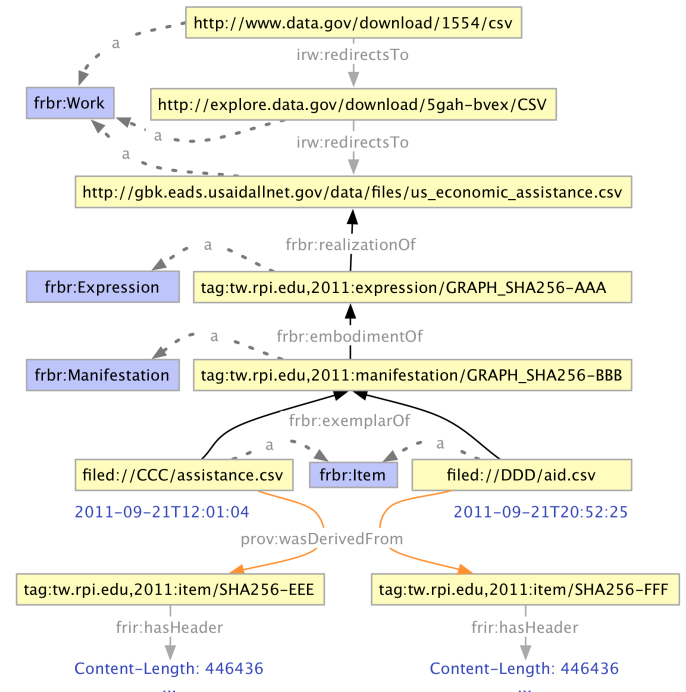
http://www.data.gov/download/1554/csv

a

irw:redirectsTo

frbr:Work

http://explore.data.gov/download/5gah-bvex/CSV

a

a

irw:redirectsTo

http://gbk.eads.usaidallnet.gov/data/files/us_economic_assistance.csv

a

frbr:realizationOf

frbr:Expression

tag:tw.rpi.edu,2011:expression/GRAPH_SHA256-AAA

a

frbr:embodimentOf

frbr:Manifestation

tag:tw.rpi.edu,2011:manifestation/GRAPH_SHA256-BBB

frbr:exemplarOf

a

a

filed://CCC/assistance.csv

frbr:Item

filed://DDD/aid.csv

2011-09-21T12:01:04

2011-09-21T20:52:25

prov:wasDerivedFrom

tag:tw.rpi.edu,2011:item/SHA256-EEE

tag:tw.rpi.edu,2011:item/SHA256-FFF

frir:hasHeader

frir:hasHeader

Content-Length: 446436

Content-Length: 446436

...

...